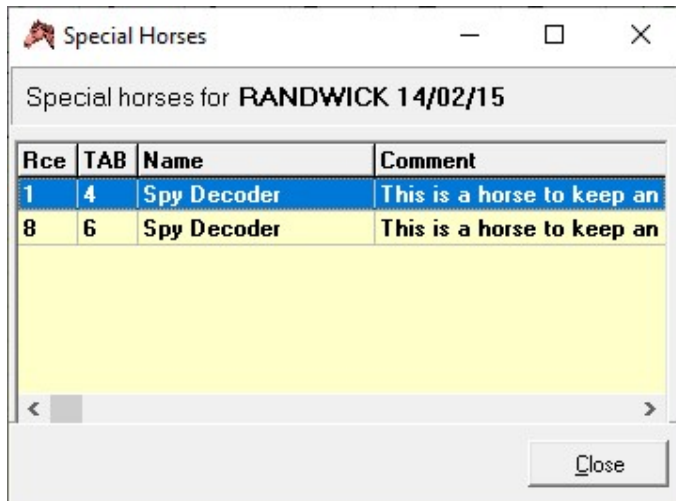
Special Horses

Special horses for RANDWICK 14/02/15

| Rce | TAB | Name | Comment |
|---|---|---|---|
| 1 | 4 | Spy Decoder | This is a horse to keep an |
| 8 | 6 | Spy Decoder | This is a horse to keep an |

Close